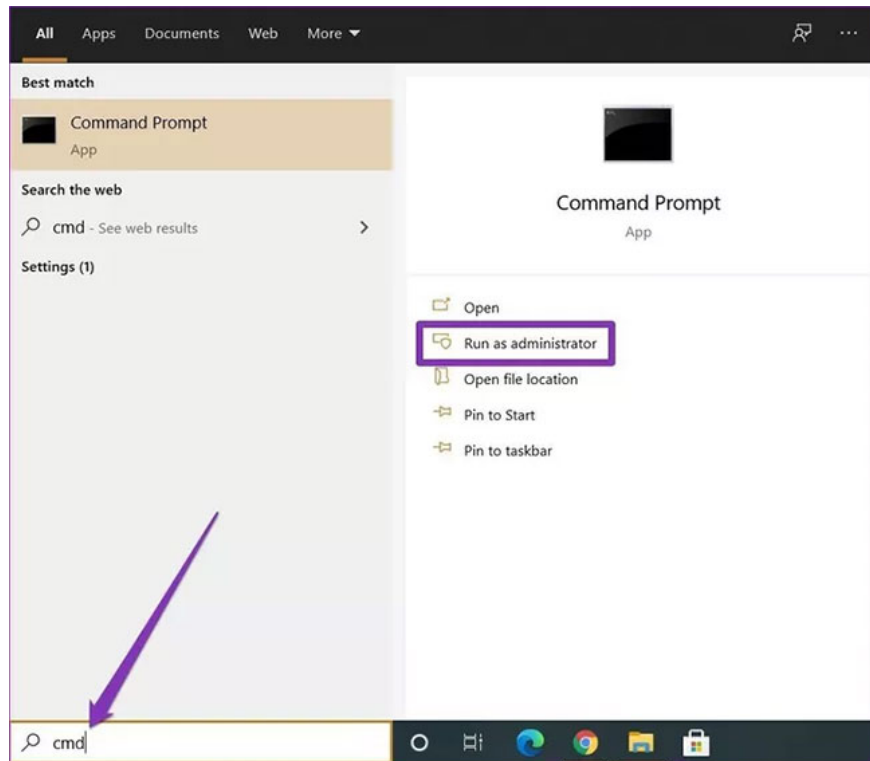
All Apps Documents Web More ▾

Best match

Command Prompt
App

Search the web

cmd - See web results

Settings (1)

Command Prompt
App

Open
Run as administrator
Open file location
Pin to Start
Pin to taskbar

cmd